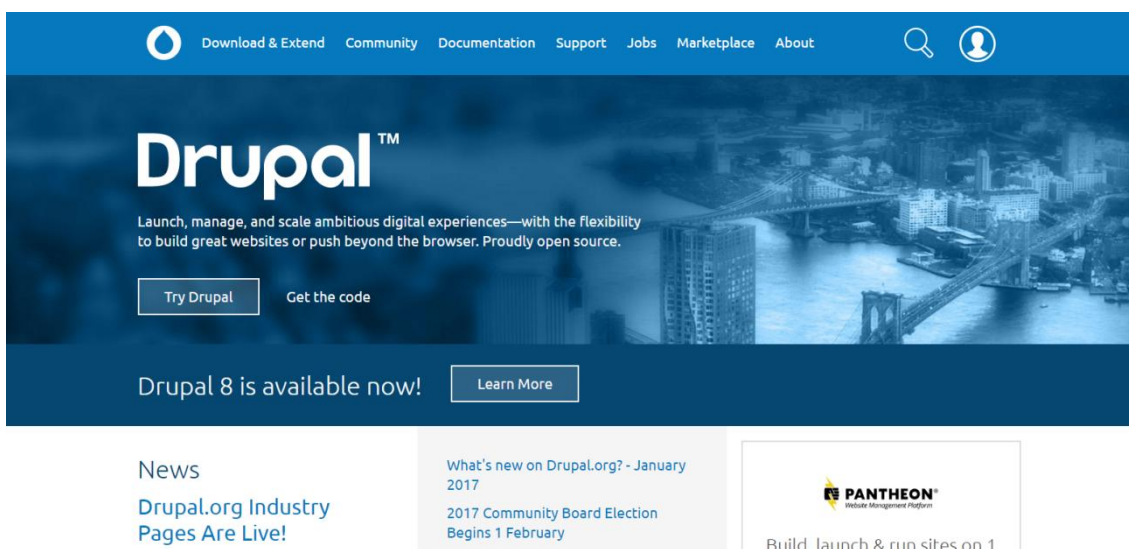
Download & Extend Community Documentation Support Jobs Marketplace About

Drupal™

Launch, manage, and scale ambitious digital experiences—with the flexibility to build great websites or push beyond the browser. Proudly open source.

Try Drupal Get the code

Drupal 8 is available now! Learn More

News

Drupal.org Industry Pages Are Live!

What's new on Drupal.org? - January 2017

2017 Community Board Election Begins 1 February

PANTHEON®
Website Management Platform

Build, launch & run sites on 1